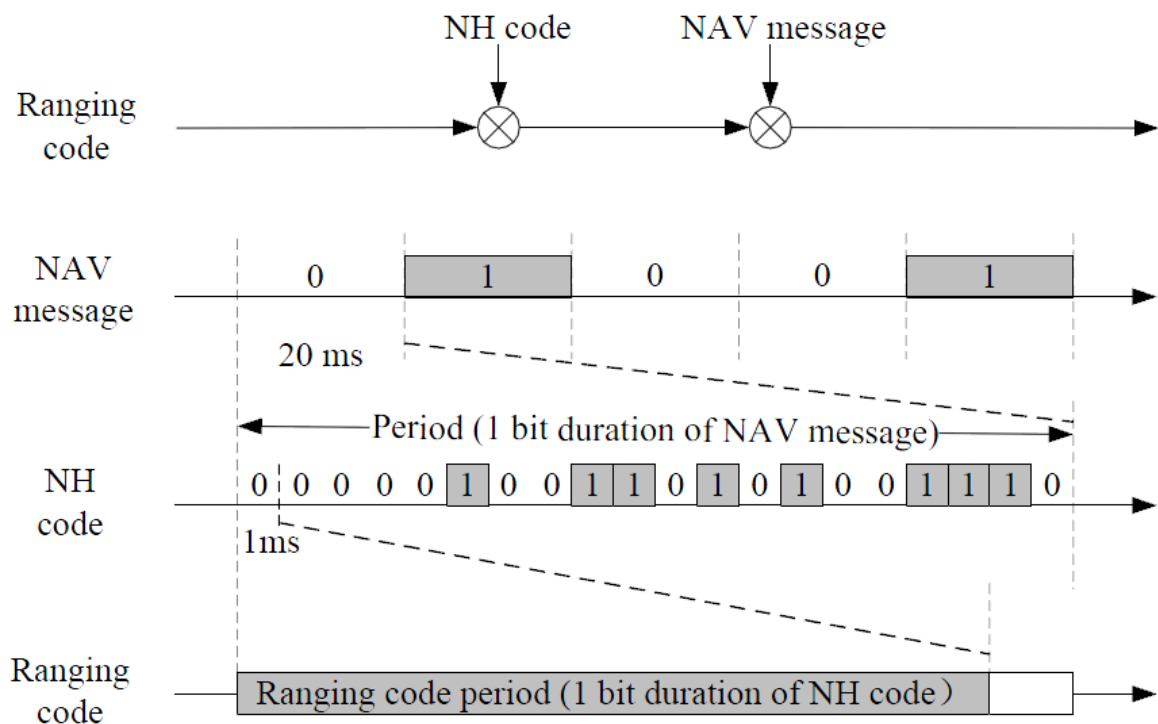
NH code

NAV message

Ranging code

NAV message

0 1 0 0 1

20 ms

Period (1 bit duration of NAV message)

NH code

0 0 0 0 0 1 0 0 1 1 0 1 0 1 0 0 1 1 1 0

1ms

Ranging code

Ranging code period (1 bit duration of NH code)